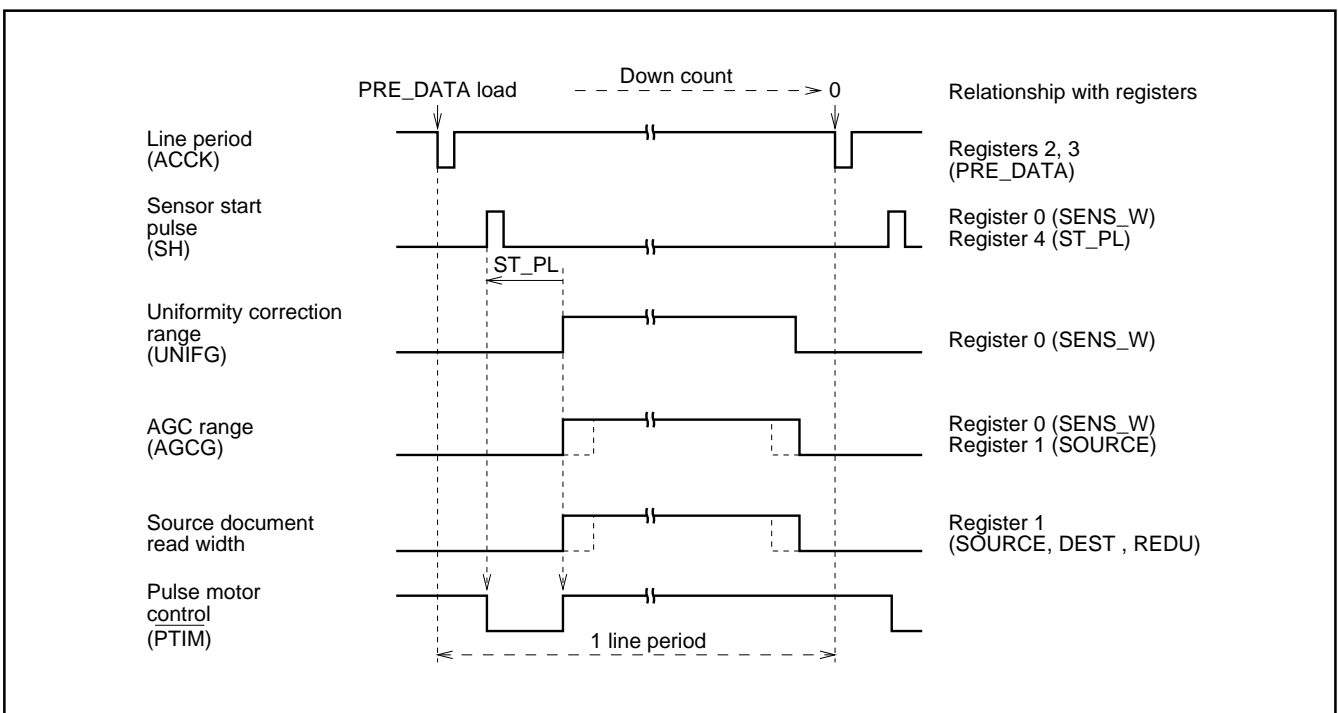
PRE_DATA load

Down count

0

Relationship with registers

Line period (ACCK)

Registers 2, 3 (PRE_DATA)

Sensor start pulse (SH)

Register 0 (SENS_W)
Register 4 (ST_PL)

ST_PL

Uniformity correction range (UNIFG)

Register 0 (SENS_W)

AGC range (AGCG)

Register 0 (SENS_W)
Register 1 (SOURCE)

Source document read width

Register 1 (SOURCE, DEST , REDU)

Pulse motor control (PTIM)

1 line period